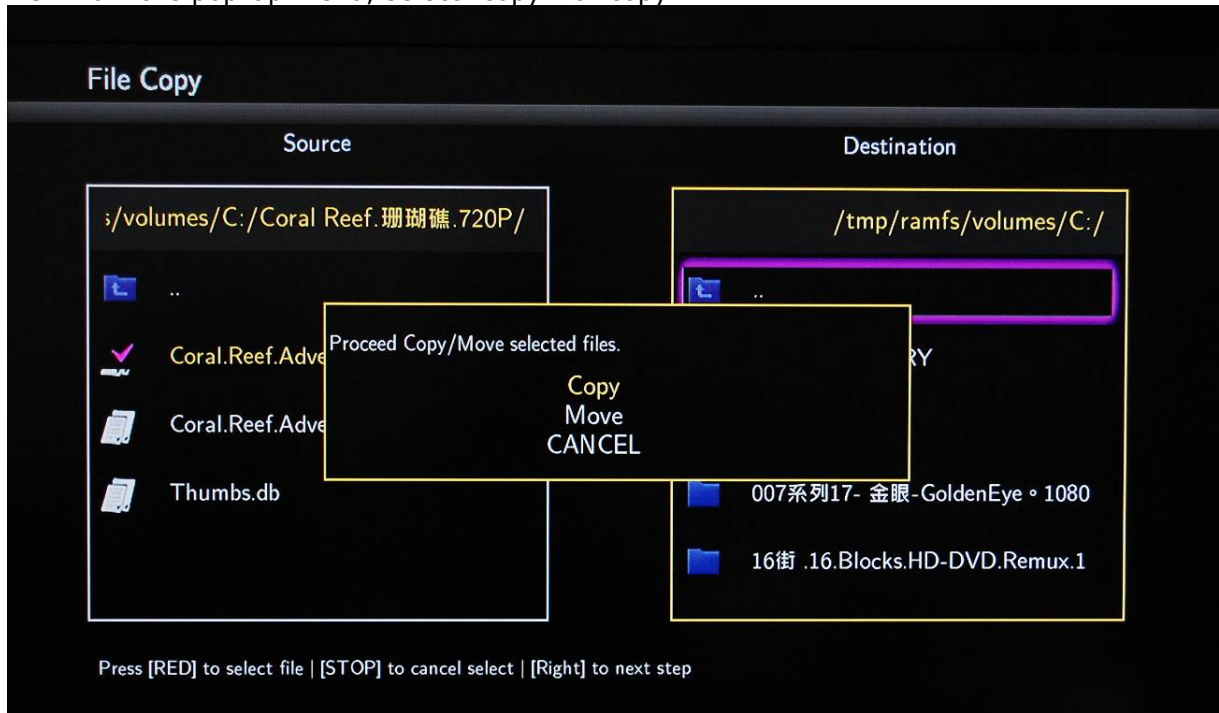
File Copy

Source

;/volumes/C:/Coral Reef.珊瑚礁.720P/

..

Coral.Reef.Adve

Coral.Reef.Adve

Thumbs.db

Destination

/tmp/ramfs/volumes/C:/

..

RY

007系列17- 金眼-GoldenEye。1080

16街 .16.Blocks.HD-DVD.Remux.1

Proceed Copy/Move selected files.

Copy
Move
CANCEL

Press [RED] to select file | [STOP] to cancel select | [Right] to next step